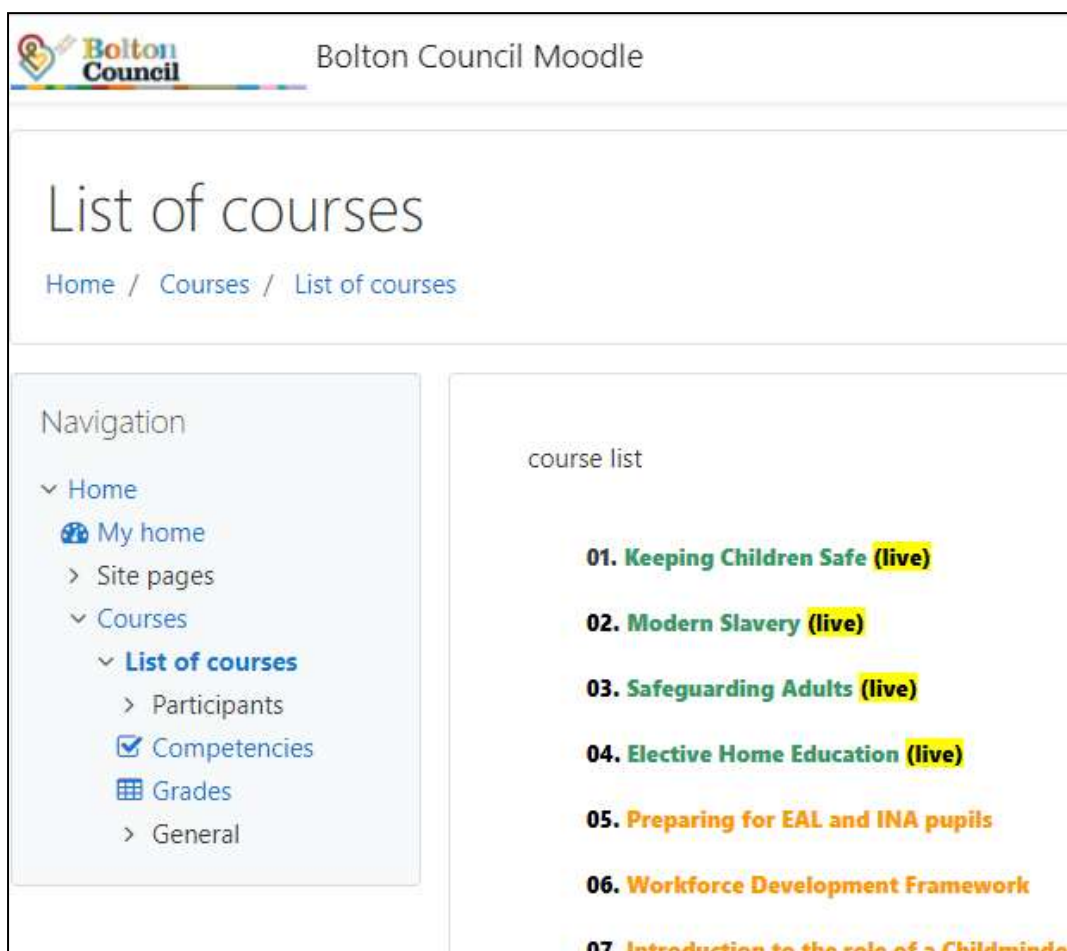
Bolton Council

Bolton Council Moodle

List of courses

Home / Courses / List of courses

Navigation

Home
My home
Site pages
Courses
List of courses
Participants
Competencies
Grades
General

course list

01. Keeping Children Safe (live)

02. Modern Slavery (live)

03. Safeguarding Adults (live)

04. Elective Home Education (live)

05. Preparing for EAL and INA pupils

06. Workforce Development Framework

07. Introduction to the role of a Childminde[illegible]